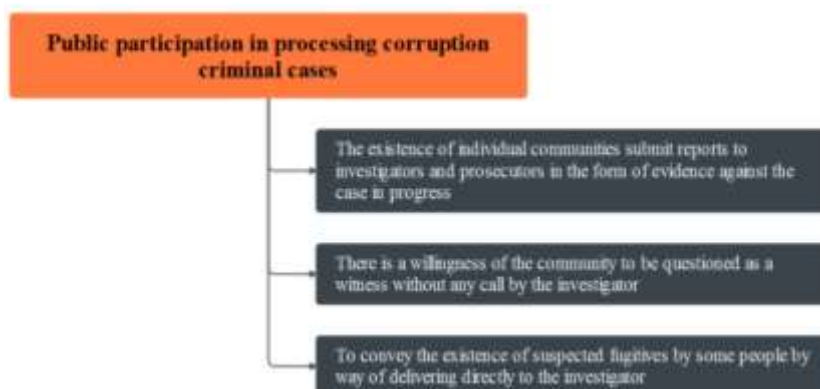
Public participation in processing corruption criminal cases

The existence of individual communities submit reports to investigators and prosecutors in the form of evidence against the case in progress

There is a willingness of the community to be questioned as a witness without any call by the investigator

To convey the existence of suspected fugitives by some people by way of delivering directly to the investigator